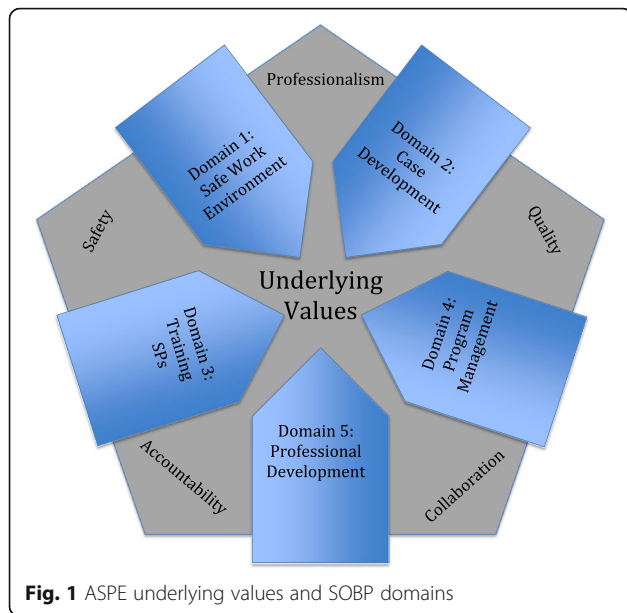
Professionalism

Domain 1: Safe Work Environment

Domain 2: Case Development

Safety

Quality

Underlying Values

Domain 3: Training SPs

Domain 4: Program Management

Domain 5: Professional Development

Accountability

Collaboration

**Fig. 1** ASPE underlying values and SOBP domains